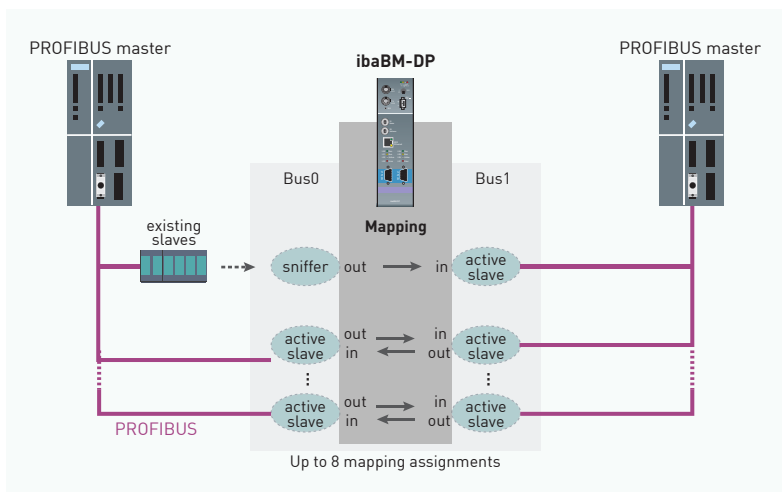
PROFIBUS master

ibaBM-DP

PROFIBUS master

Bus0

Bus1

Mapping

existing slaves

sniffer

out

in

active slave

active slave

out

in

in

out

active slave

active slave

out

in

in

out

active slave

PROFIBUS

Up to 8 mapping assignments